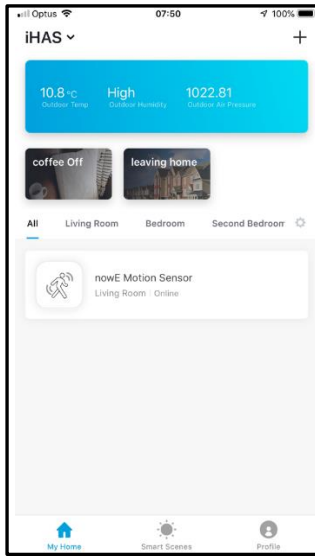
Optus 07:50 100%

iHAS ˅ +

10.8 °C
Outdoor Temp

High
Outdoor Humidity

1022.81
Outdoor Air Pressure

coffee Off

leaving home

All Living Room Bedroom Second Bedroom

nowE Motion Sensor
Living Room | Online

My Home Smart Scenes Profile